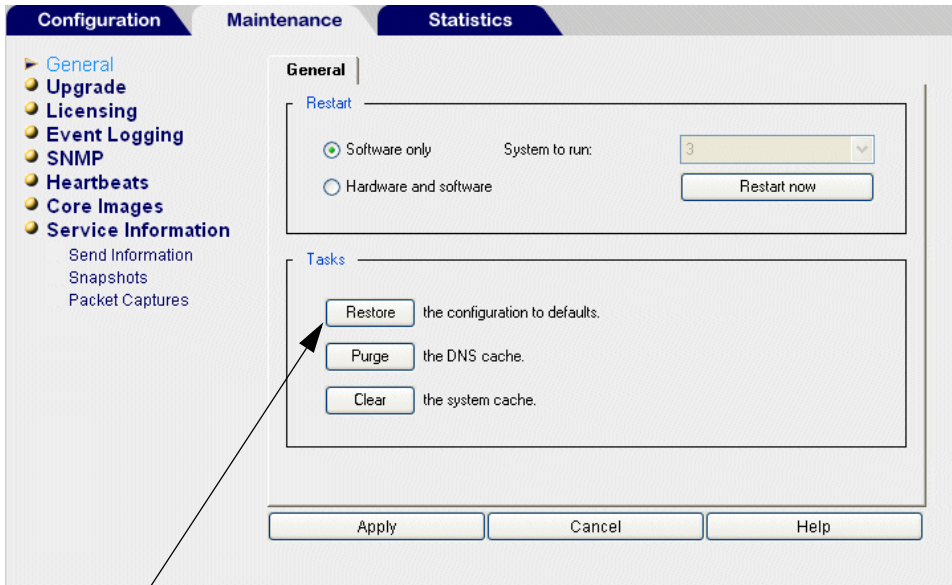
Configuration
Maintenance
Statistics

General
Upgrade
Licensing
Event Logging
SNMP
Heartbeats
Core Images
Service Information
Send Information
Snapshots
Packet Captures

General

Restart
Software only
System to run:
3
Hardware and software
Restart now

Tasks
Restore the configuration to defaults.
Purge the DNS cache.
Clear the system cache.

Apply
Cancel
Help